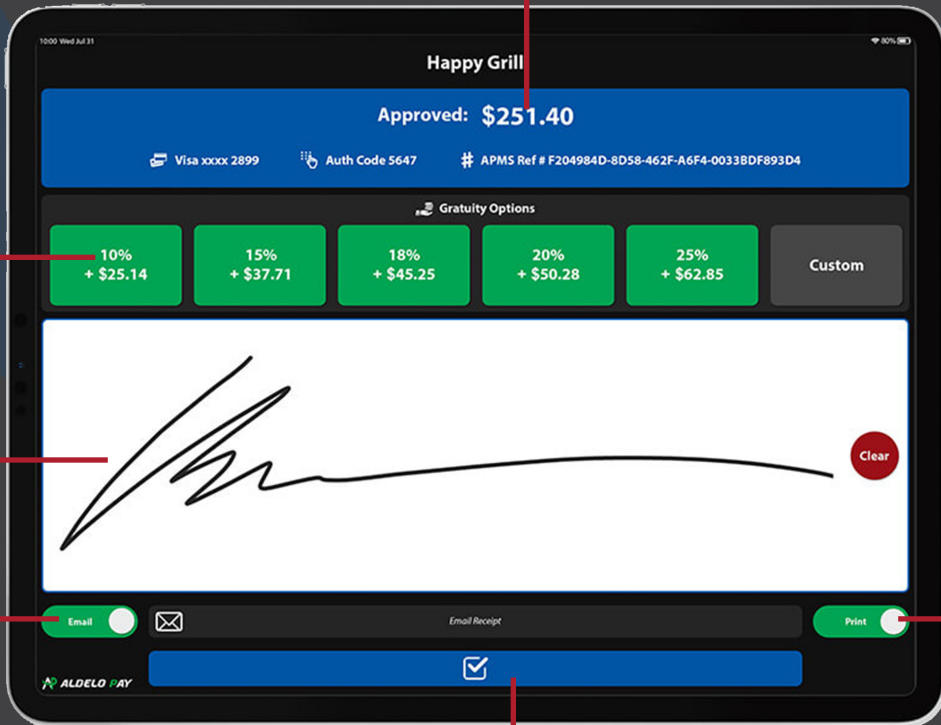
10:00 Wed Jul 31

80%

Happy Grill

Approved: $251.40

Visa xxxx 2899

Auth Code 5647

APMS Ref # F204984D-8D58-462F-A6F4-0033BDF893D4

Gratuity Options

10%
+ $25.14

15%
+ $37.71

18%
+ $45.25

20%
+ $50.28

25%
+ $62.85

Custom

Clear

Email

Email Receipt

Print

ALDELO PAY